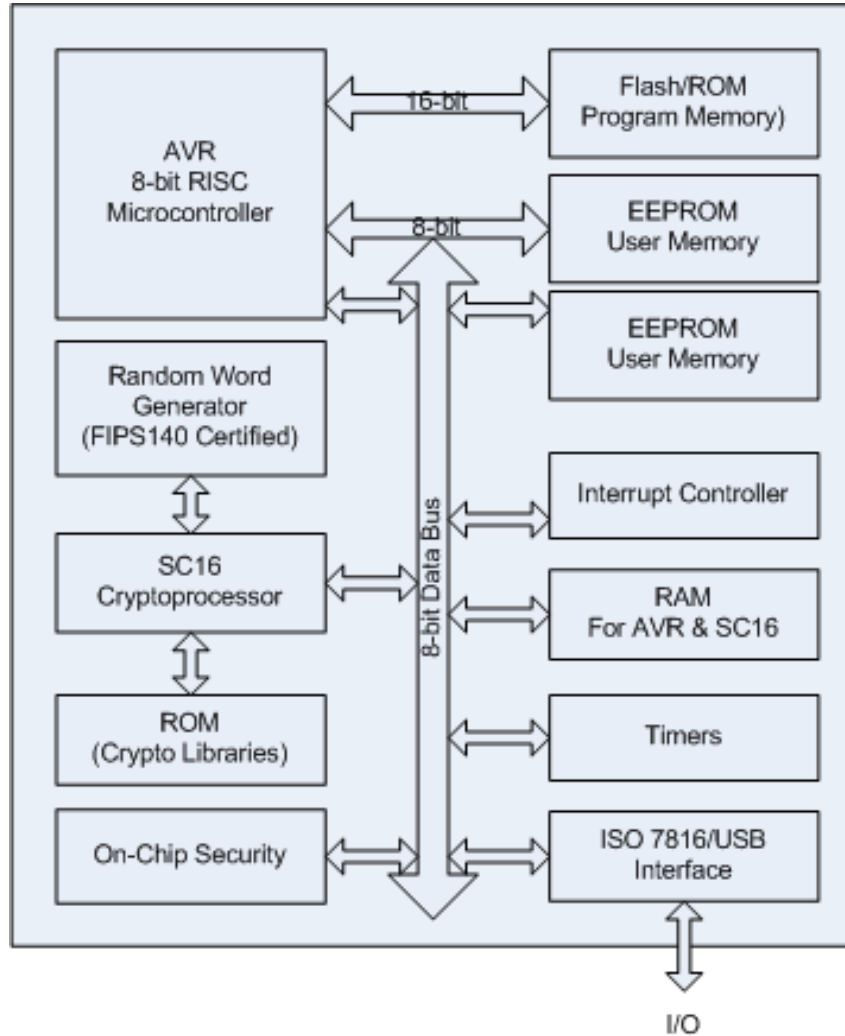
AVR
8-bit RISC
Microcontroller

16-bit

Flash/ROM
Program Memory)

8-bit

EEPROM
User Memory

EEPROM
User Memory

Random Word
Generator
(FIPS140 Certified)

8-bit Data Bus

Interrupt Controller

SC16
Cryptoprocessor

RAM
For AVR & SC16

ROM
(Crypto Libraries)

Timers

On-Chip Security

ISO 7816/USB
Interface

I/O